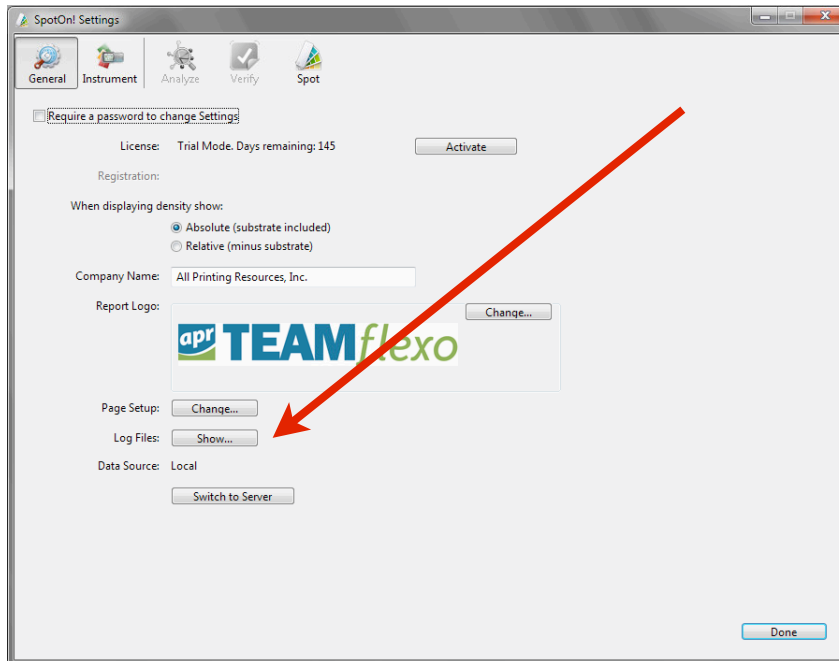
SpotOn! Settings

General
Instrument
Analyze
Verify
Spot

Require a password to change Settings

License: Trial Mode. Days remaining: 145
Activate

Registration:

When displaying density show:
Absolute (substrate included)
Relative (minus substrate)

Company Name: All Printing Resources, Inc.

Report Logo:
Change...

apr TEAMflexo

Page Setup: Change...

Log Files: Show...

Data Source: Local

Switch to Server

Done